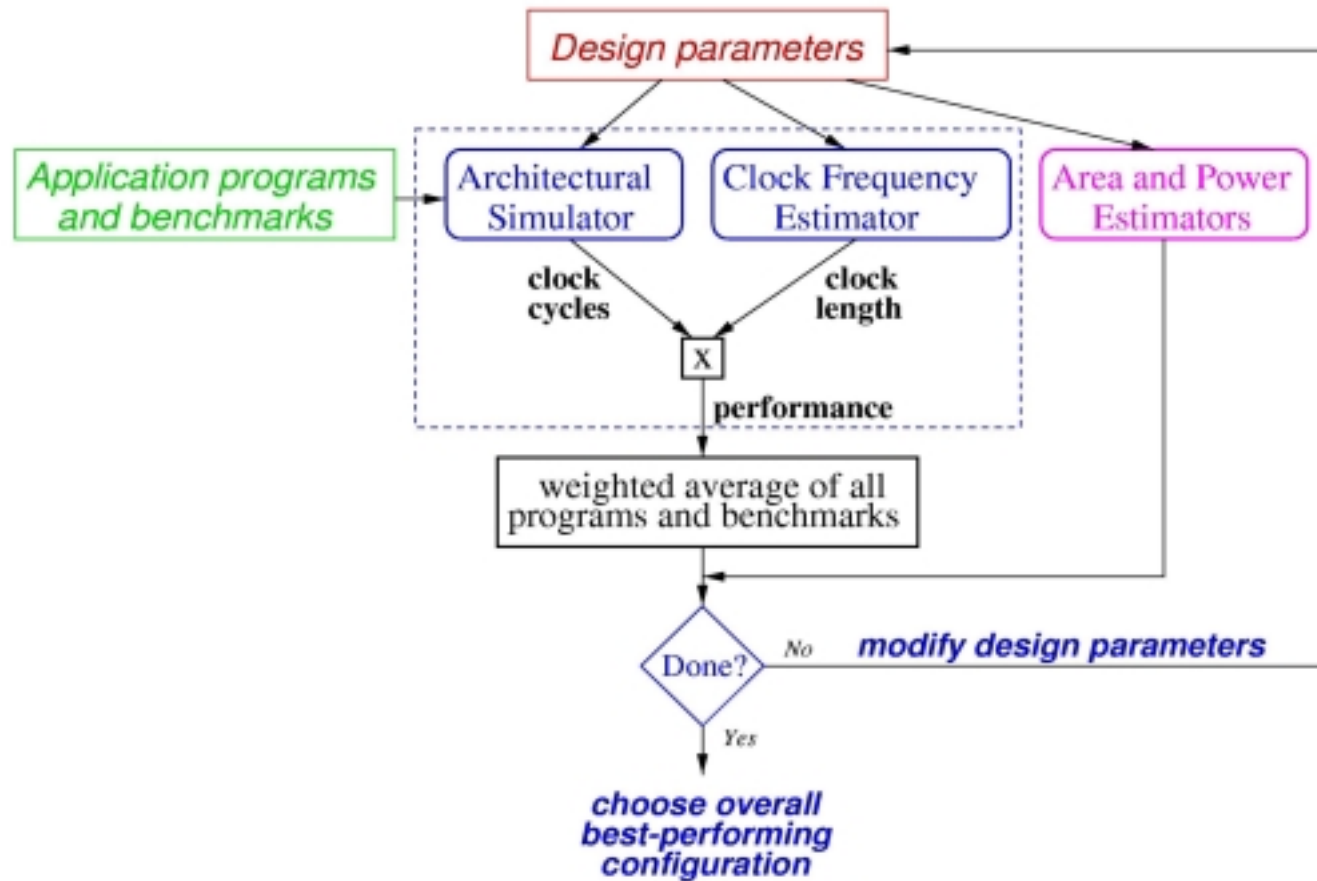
Design parameters

Application programs and benchmarks

Architectural Simulator

Clock Frequency Estimator

Area and Power Estimators

clock cycles

clock length

X

performance

weighted average of all programs and benchmarks

Done?

No

modify design parameters

Yes

choose overall best-performing configuration